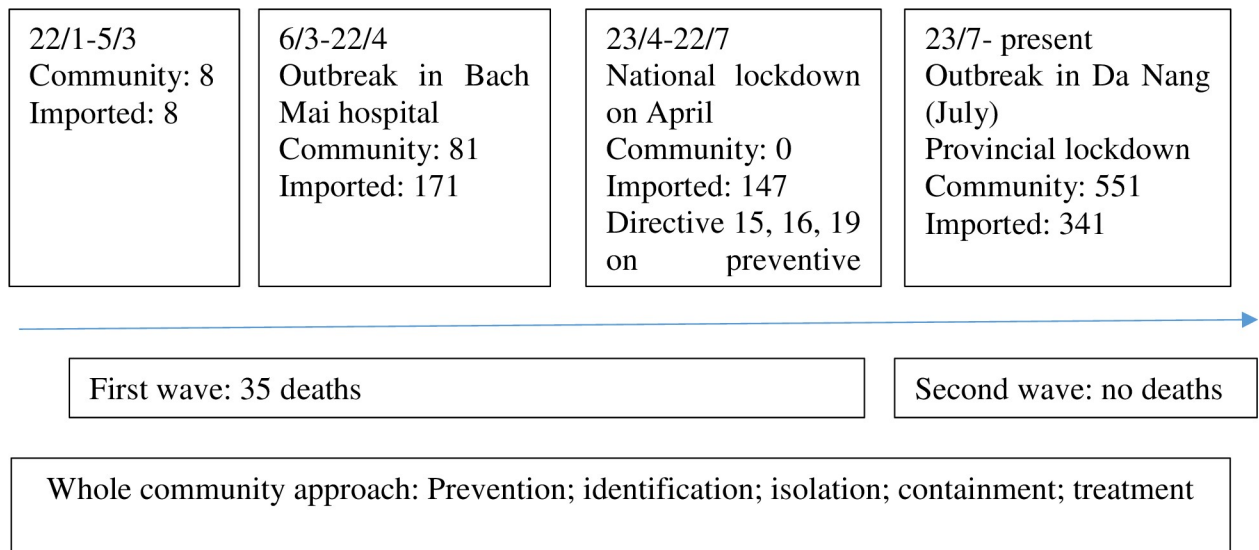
22/1-5/3
Community: 8
Imported: 8

6/3-22/4
Outbreak in Bach Mai hospital
Community: 81
Imported: 171

23/4-22/7
National lockdown on April
Community: 0
Imported: 147
Directive 15, 16, 19 on preventive

23/7- present
Outbreak in Da Nang (July)
Provincial lockdown
Community: 551
Imported: 341

First wave: 35 deaths

Second wave: no deaths

Whole community approach: Prevention; identification; isolation; containment; treatment